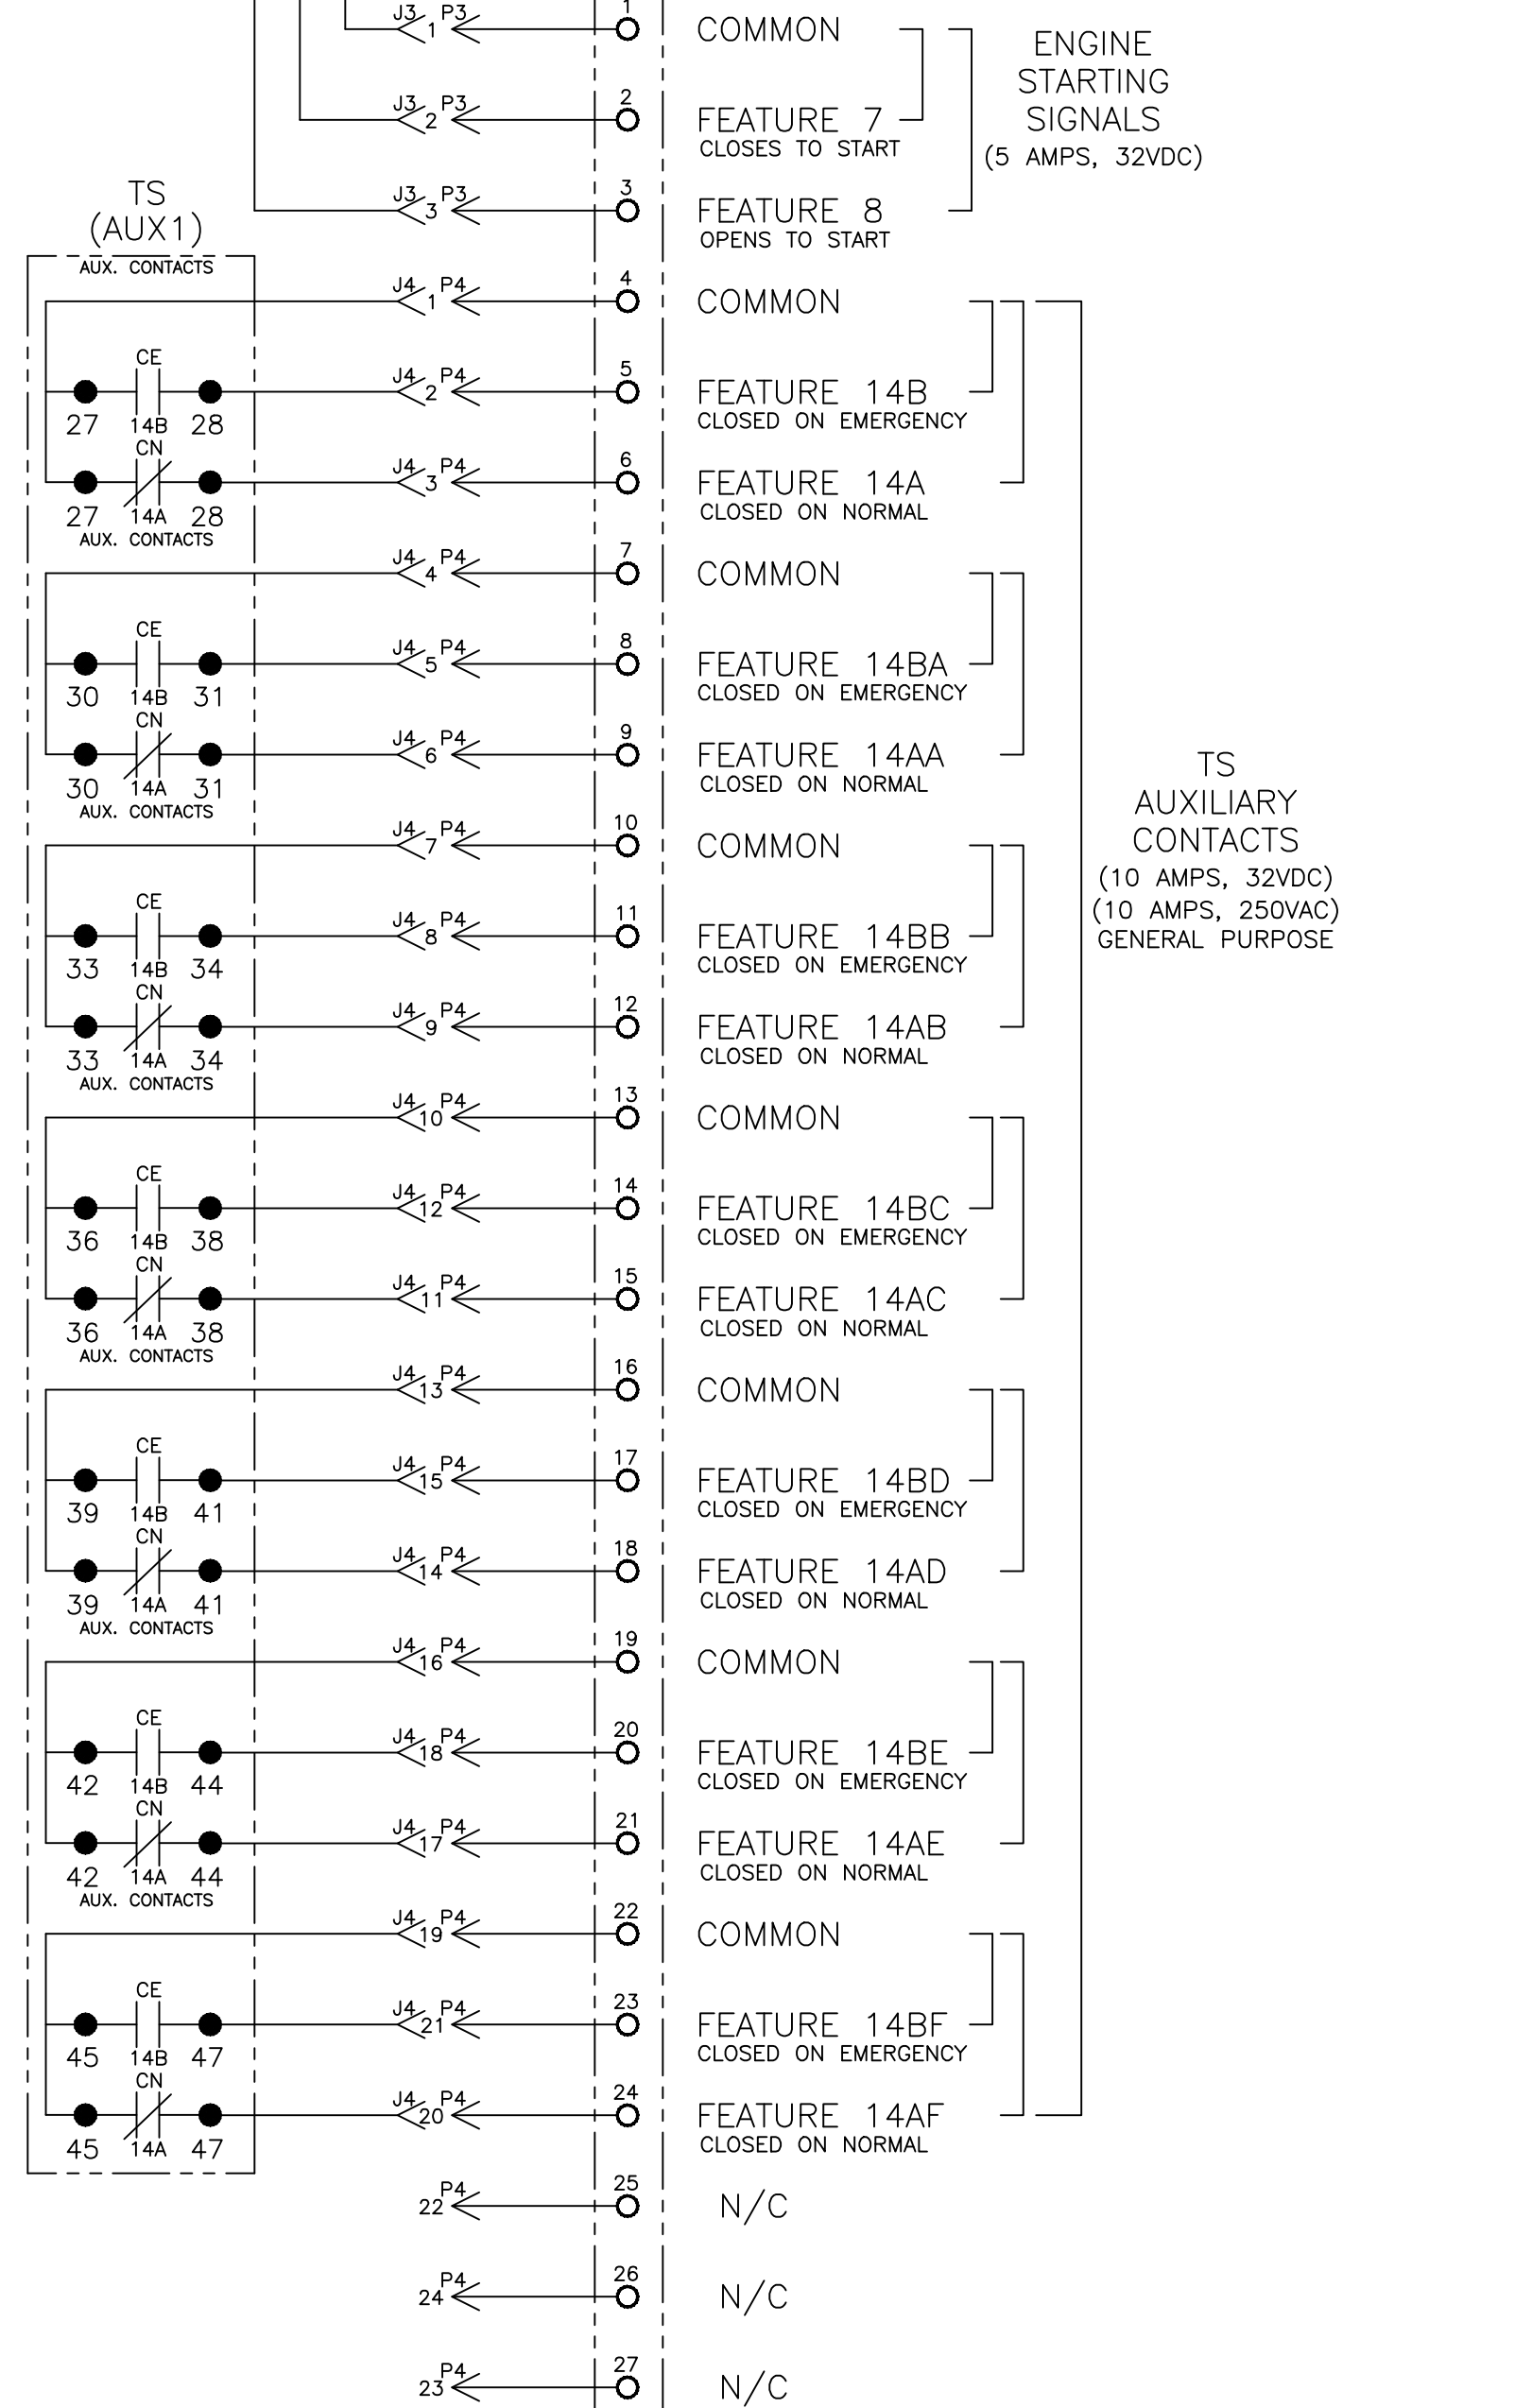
J3 1 P3 1 COMMON
J3 2 P3 2 FEATURE 7
CLOSES TO START
J3 3 P3 3 FEATURE 8
OPENS TO START

ENGINE STARTING SIGNALS (5 AMPS, 32VDC)

TS (AUX1)
AUX. CONTACTS

J4 1 P4 4 COMMON
CE 27 14B 28 J4 2 P4 5 FEATURE 14B
CLOSED ON EMERGENCY
CN 27 14A 28 J4 3 P4 6 FEATURE 14A
CLOSED ON NORMAL
AUX. CONTACTS
J4 4 P4 7 COMMON
CE 30 14B 31 J4 5 P4 8 FEATURE 14BA
CLOSED ON EMERGENCY
CN 30 14A 31 J4 6 P4 9 FEATURE 14AA
CLOSED ON NORMAL
AUX. CONTACTS
J4 7 P4 10 COMMON
CE 33 14B 34 J4 8 P4 11 FEATURE 14BB
CLOSED ON EMERGENCY
CN 33 14A 34 J4 9 P4 12 FEATURE 14AB
CLOSED ON NORMAL
AUX. CONTACTS
J4 10 P4 13 COMMON
CE 36 14B 38 J4 12 P4 14 FEATURE 14BC
CLOSED ON EMERGENCY
CN 36 14A 38 J4 11 P4 15 FEATURE 14AC
CLOSED ON NORMAL
AUX. CONTACTS
J4 13 P4 16 COMMON
CE 39 14B 41 J4 15 P4 17 FEATURE 14BD
CLOSED ON EMERGENCY
CN 39 14A 41 J4 14 P4 18 FEATURE 14AD
CLOSED ON NORMAL
AUX. CONTACTS
J4 16 P4 19 COMMON
CE 42 14B 44 J4 18 P4 20 FEATURE 14BE
CLOSED ON EMERGENCY
CN 42 14A 44 J4 17 P4 21 FEATURE 14AE
CLOSED ON NORMAL
AUX. CONTACTS
J4 19 P4 22 COMMON
CE 45 14B 47 J4 21 P4 23 FEATURE 14BF
CLOSED ON EMERGENCY
CN 45 14A 47 J4 20 P4 24 FEATURE 14AF
CLOSED ON NORMAL

TS AUXILIARY CONTACTS (10 AMPS, 32VDC) (10 AMPS, 250VAC) GENERAL PURPOSE

22 P4 25 N/C
24 P4 26 N/C
23 P4 27 N/C